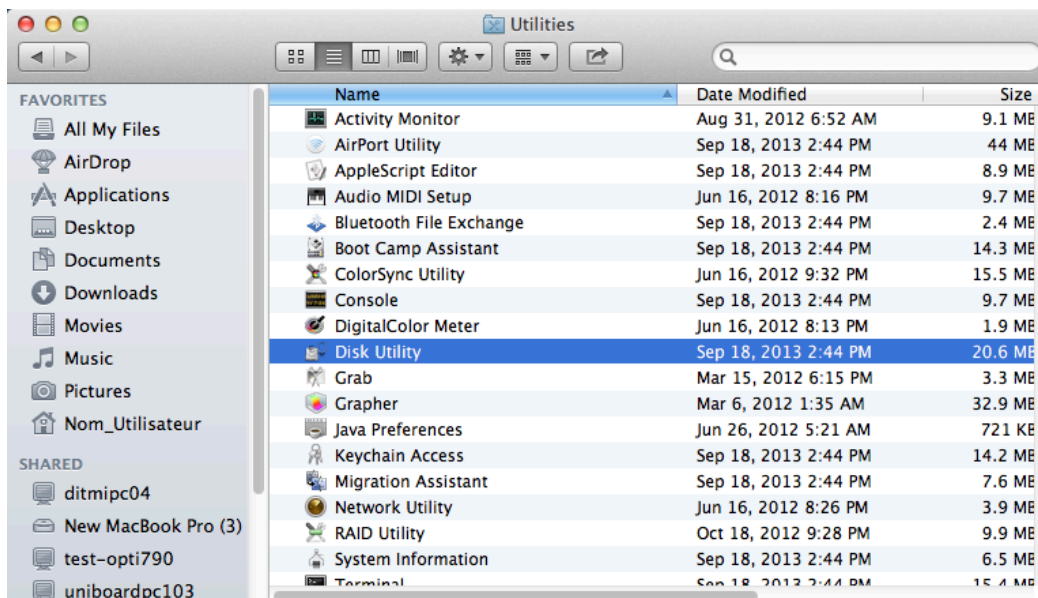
Utilities

FAVORITES
All My Files
AirDrop
Applications
Desktop
Documents
Downloads
Movies
Music
Pictures
Nom_Utilisateur

SHARED
ditmipc04
New MacBook Pro (3)
test-opti790
uniboardpc103

| Name | Date Modified | Size |
|---|---|---|
| Activity Monitor | Aug 31, 2012 6:52 AM | 9.1 MB |
| AirPort Utility | Sep 18, 2013 2:44 PM | 44 MB |
| AppleScript Editor | Sep 18, 2013 2:44 PM | 8.9 MB |
| Audio MIDI Setup | Jun 16, 2012 8:16 PM | 9.7 MB |
| Bluetooth File Exchange | Sep 18, 2013 2:44 PM | 2.4 MB |
| Boot Camp Assistant | Sep 18, 2013 2:44 PM | 14.3 MB |
| ColorSync Utility | Jun 16, 2012 9:32 PM | 15.5 MB |
| Console | Sep 18, 2013 2:44 PM | 9.7 MB |
| DigitalColor Meter | Jun 16, 2012 8:13 PM | 1.9 MB |
| Disk Utility | Sep 18, 2013 2:44 PM | 20.6 MB |
| Grab | Mar 15, 2012 6:15 PM | 3.3 MB |
| Grapher | Mar 6, 2012 1:35 AM | 32.9 MB |
| Java Preferences | Jun 26, 2012 5:21 AM | 721 KB |
| Keychain Access | Sep 18, 2013 2:44 PM | 14.2 MB |
| Migration Assistant | Sep 18, 2013 2:44 PM | 7.6 MB |
| Network Utility | Jun 16, 2012 8:26 PM | 3.9 MB |
| RAID Utility | Oct 18, 2012 9:28 PM | 9.9 MB |
| System Information | Sep 18, 2013 2:44 PM | 6.5 MB |
| Terminal | Sep 18, 2013 2:44 PM | 15.4 MB |